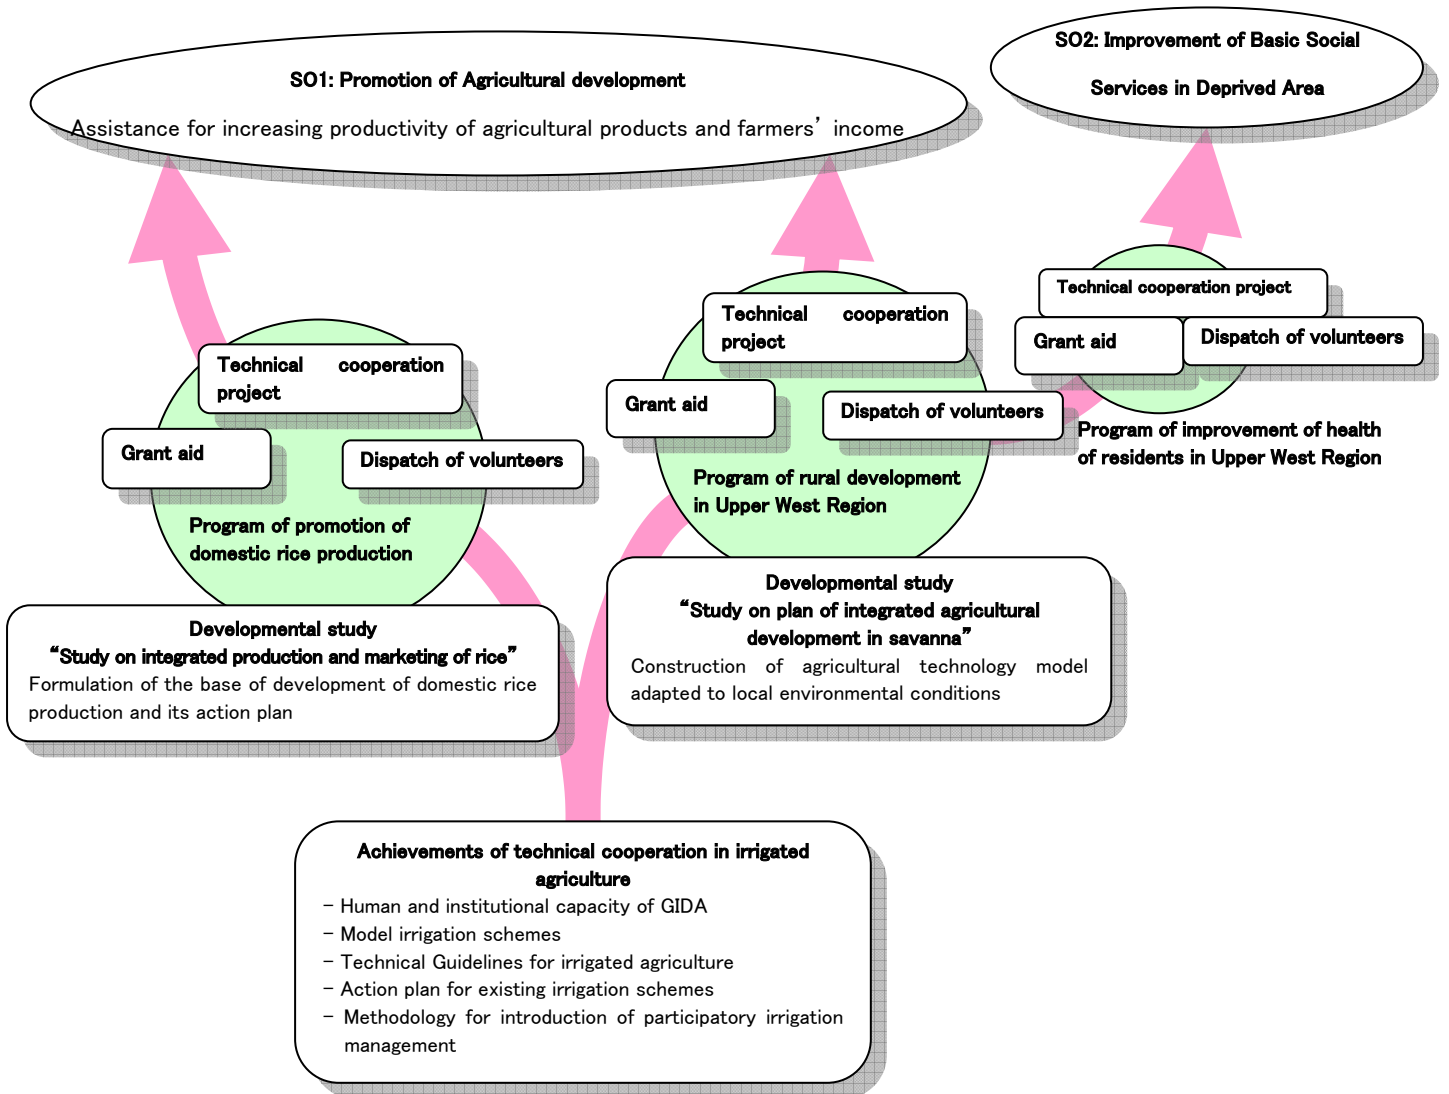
SO1: Promotion of Agricultural development

Assistance for increasing productivity of agricultural products and farmers' income

SO2: Improvement of Basic Social Services in Deprived Area

Technical cooperation project

Grant aid

Dispatch of volunteers

Program of improvement of health of residents in Upper West Region

Technical cooperation project

Grant aid

Dispatch of volunteers

Program of rural development in Upper West Region

Technical cooperation project

Grant aid

Dispatch of volunteers

Program of promotion of domestic rice production

Developmental study
"Study on integrated production and marketing of rice"
Formulation of the base of development of domestic rice production and its action plan

Developmental study
"Study on plan of integrated agricultural development in savanna"
Construction of agricultural technology model adapted to local environmental conditions

Achievements of technical cooperation in irrigated agriculture
- Human and institutional capacity of GIDA
- Model irrigation schemes
- Technical Guidelines for irrigated agriculture
- Action plan for existing irrigation schemes
- Methodology for introduction of participatory irrigation management